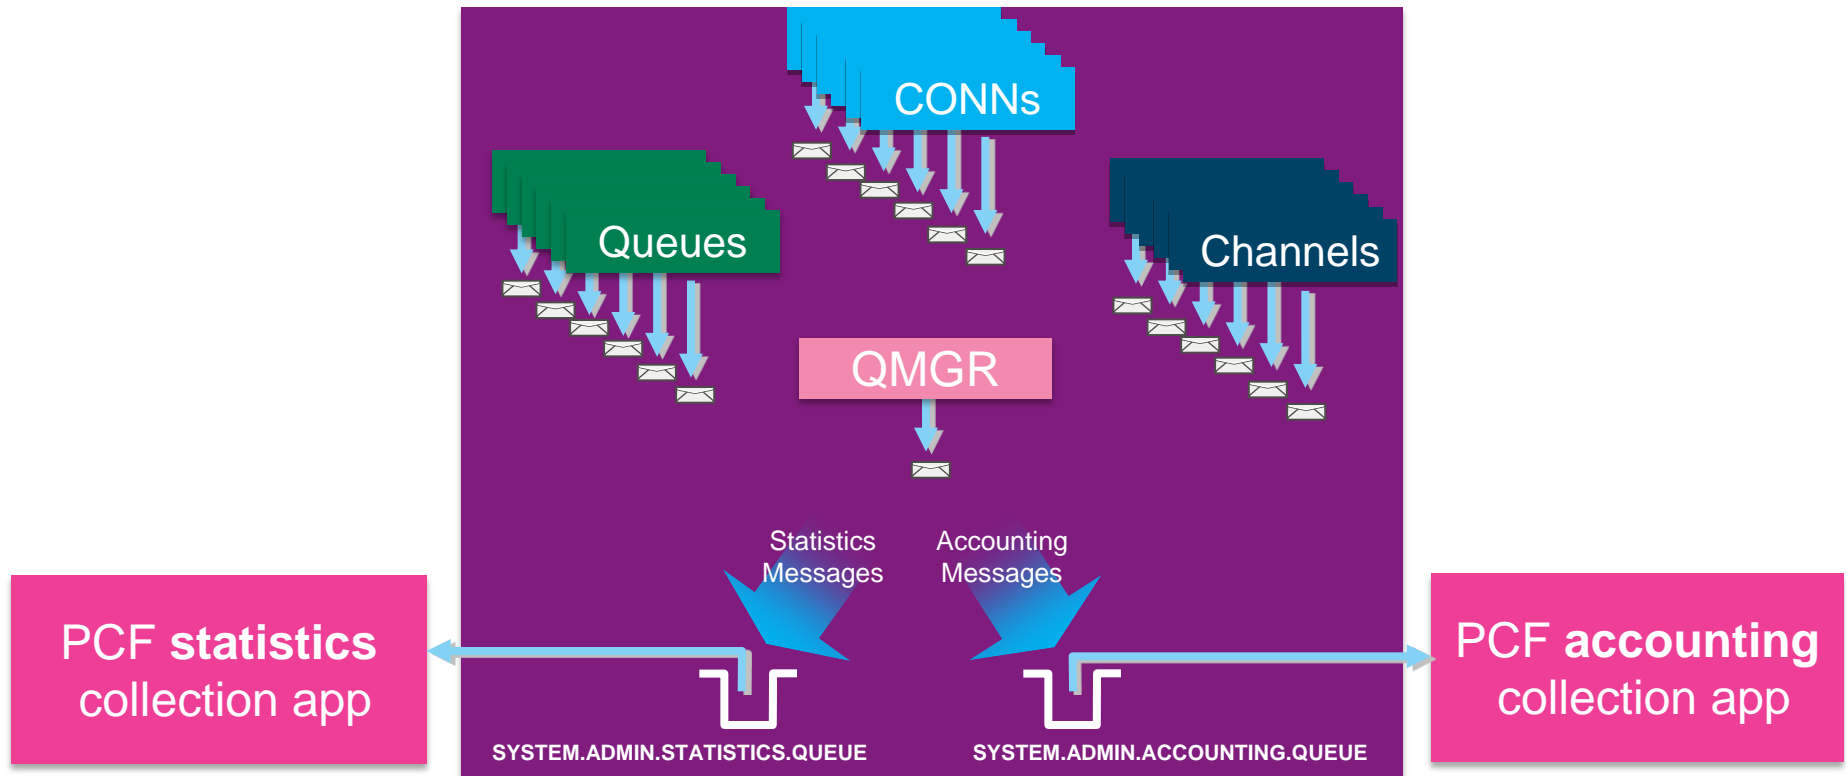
CONNs

Queues

Channels

QMGR

Statistics Messages

Accounting Messages

PCF **statistics** collection app

PCF **accounting** collection app

SYSTEM.ADMIN.STATISTICS.QUEUE

SYSTEM.ADMIN.ACCOUNTING.QUEUE